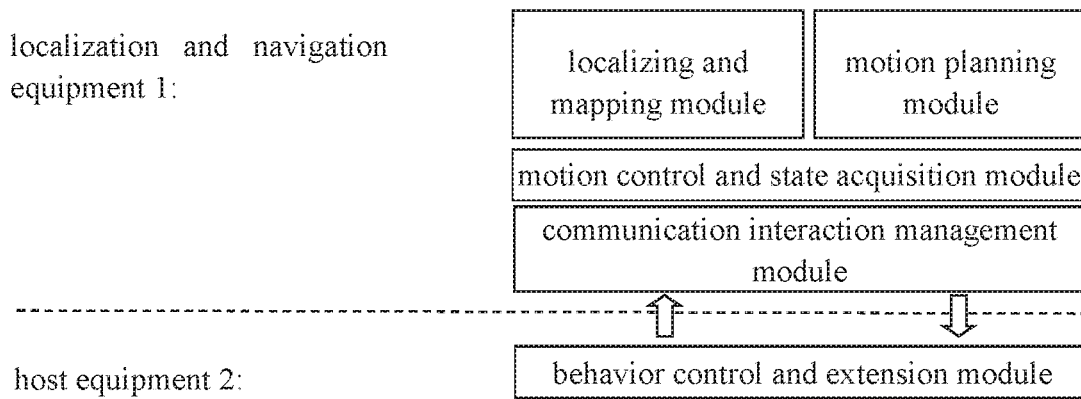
localization and navigation equipment 1:

localizing and mapping module

motion planning module

motion control and state acquisition module

communication interaction management module

host equipment 2:

behavior control and extension module